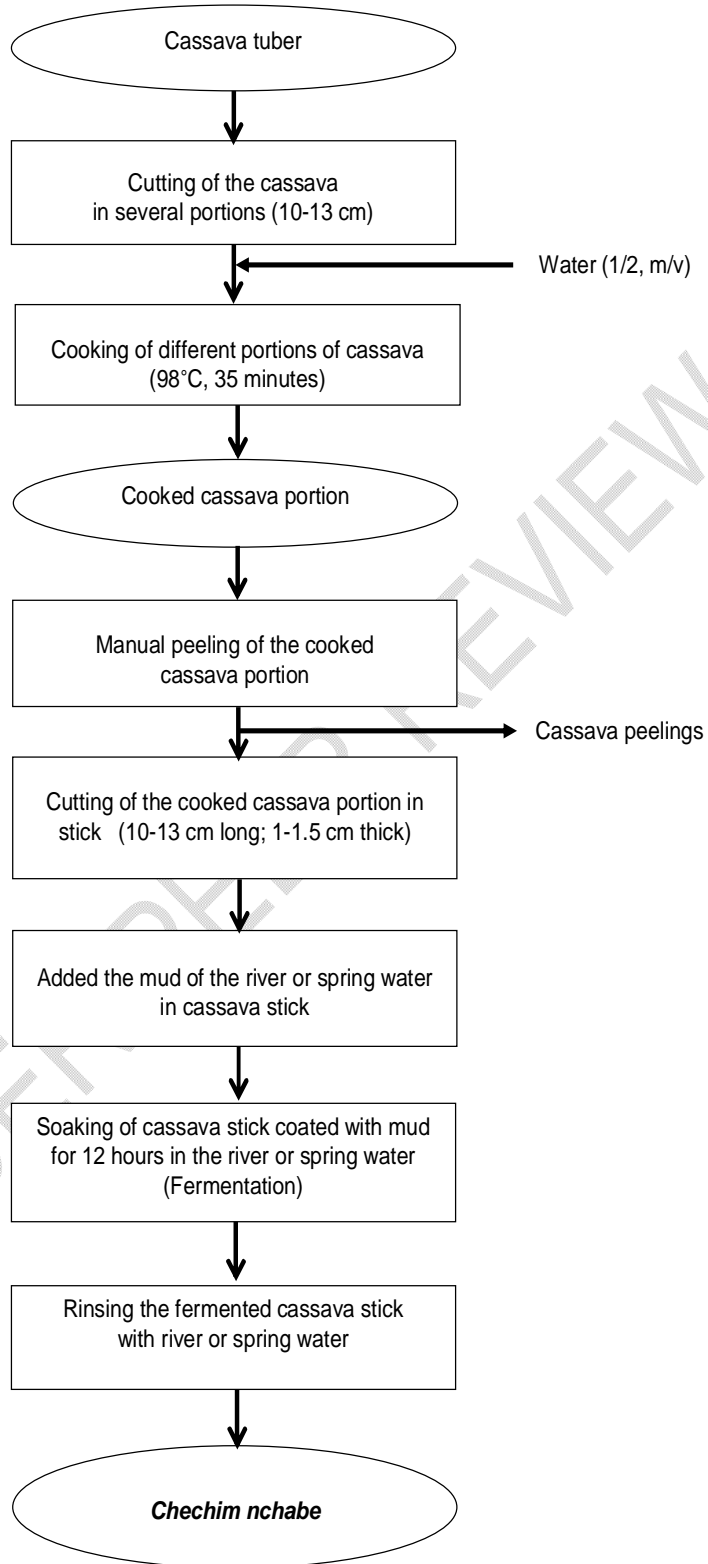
Cassava tuber

Cutting of the cassava in several portions (10-13 cm)

Water (1/2, m/v)

Cooking of different portions of cassava (98°C, 35 minutes)

Cooked cassava portion

Manual peeling of the cooked cassava portion

Cassava peelings

Cutting of the cooked cassava portion in stick (10-13 cm long; 1-1.5 cm thick)

Added the mud of the river or spring water in cassava stick

Soaking of cassava stick coated with mud for 12 hours in the river or spring water (Fermentation)

Rinsing the fermented cassava stick with river or spring water

Chechim nchabe

PEER REVIEW